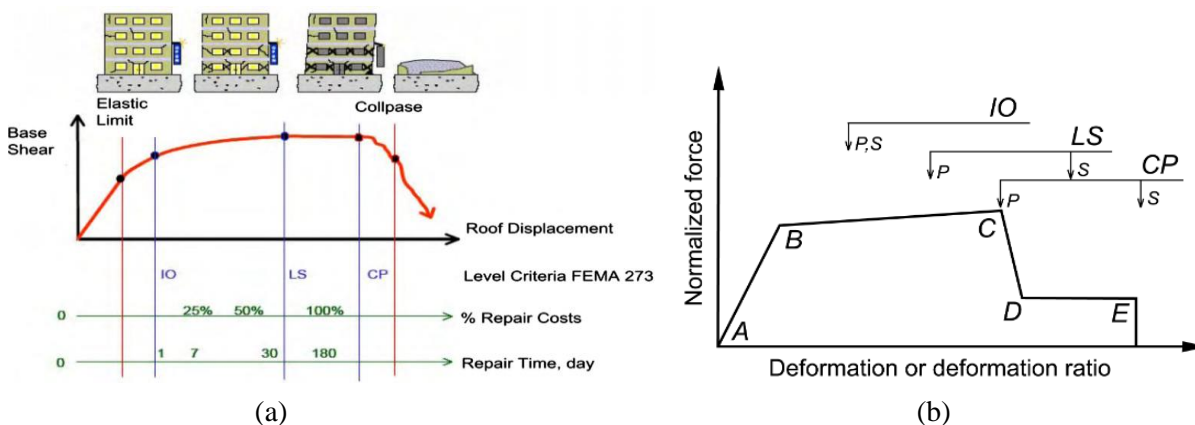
Elastic Limit

Collpase

Base Shear

Roof Displacement

IO

LS

CP

Level Criteria FEMA 273

0

25%

50%

100%

% Repair Costs

0

1

7

30

180

Repair Time, day

(a)

IO

P,S

LS

P

S

CP

P

S

Normalized force

B

C

A

D

E

Deformation or deformation ratio

(b)